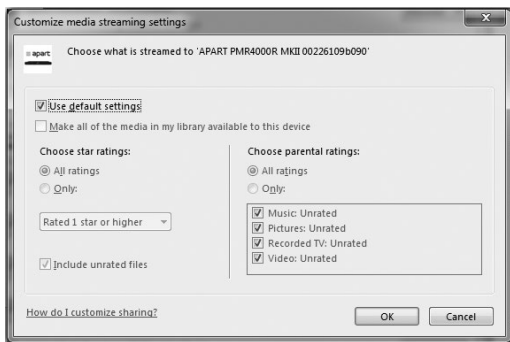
Customize media streaming settings

apart

Choose what is streamed to 'APART PMR4000R MKII 00226109b090'

Use default settings

Make all of the media in my library available to this device

Choose star ratings:

All ratings

Only:

Rated 1 star or higher

Include unrated files

Choose parental ratings:

All ratings

Only:

Music: Unrated

Pictures: Unrated

Recorded TV: Unrated

Video: Unrated

How do I customize sharing?

OK

Cancel